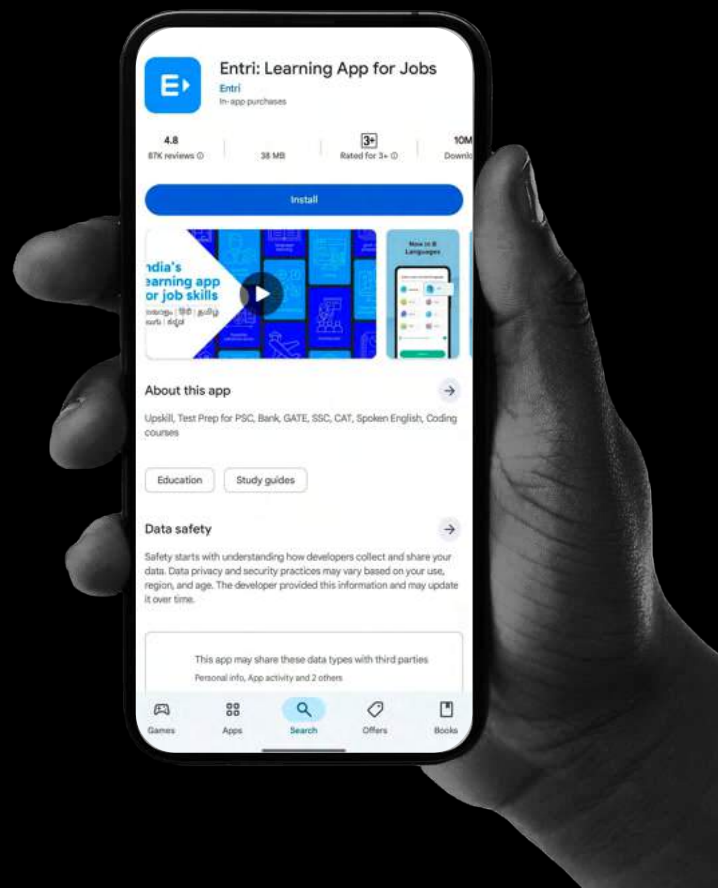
Entri: Learning App for Jobs
Entri
In-app purchases

4.8
87K reviews
38 MB
3+
Rated for 3+
10M
Downlo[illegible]

Install

ndia's earning app or job skills
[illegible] | हिंदी | தமிழ்
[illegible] | ಕನ್ನಡ

Now in 8 Languages

About this app

Upskill, Test Prep for PSC, Bank, GATE, SSC, CAT, Spoken English, Coding courses

Education
Study guides

Data safety

Safety starts with understanding how developers collect and share your data. Data privacy and security practices may vary based on your use, region, and age. The developer provided this information and may update it over time.

This app may share these data types with third parties
Personal info, App activity and 2 others

Games
Apps
Search
Offers
Books